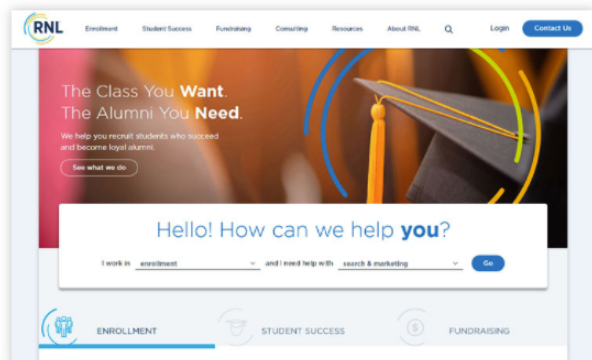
RNL

Enrollment Student Success Fundraising Consulting Resources About RNL Login Contact Us

The Class You Want. The Alumni You Need.

We help you recruit students who succeed and become loyal alumni.

See what we do

Hello! How can we help you?

I work in enrollment and I need help with search & marketing Go

ENROLLMENT STUDENT SUCCESS FUNDRAISING